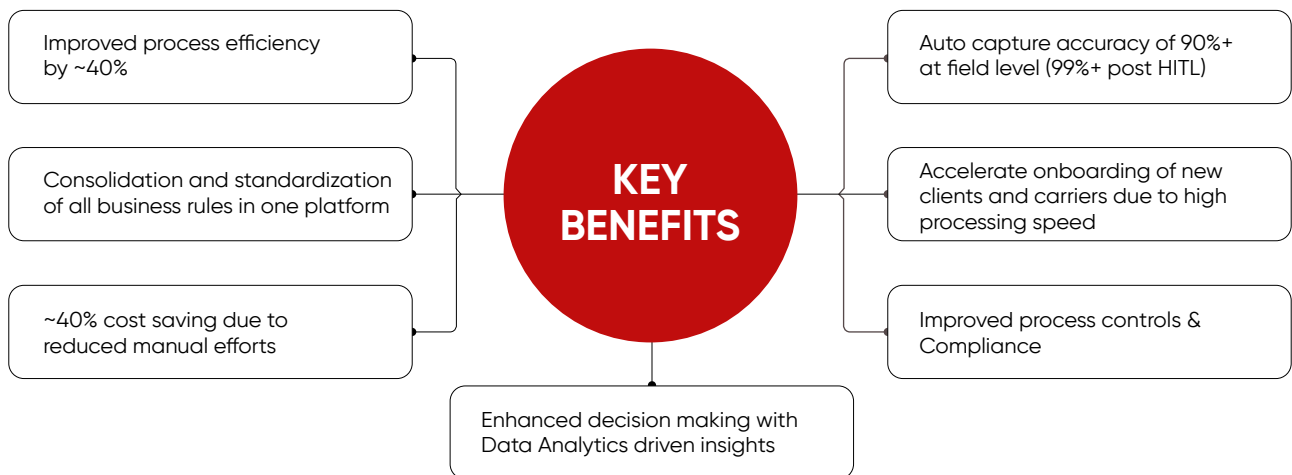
KEY BENEFITS

Improved process efficiency by ~40%

Consolidation and standardization of all business rules in one platform

~40% cost saving due to reduced manual efforts

Auto capture accuracy of 90%+ at field level (99%+ post HITL)

Accelerate onboarding of new clients and carriers due to high processing speed

Improved process controls & Compliance

Enhanced decision making with Data Analytics driven insights